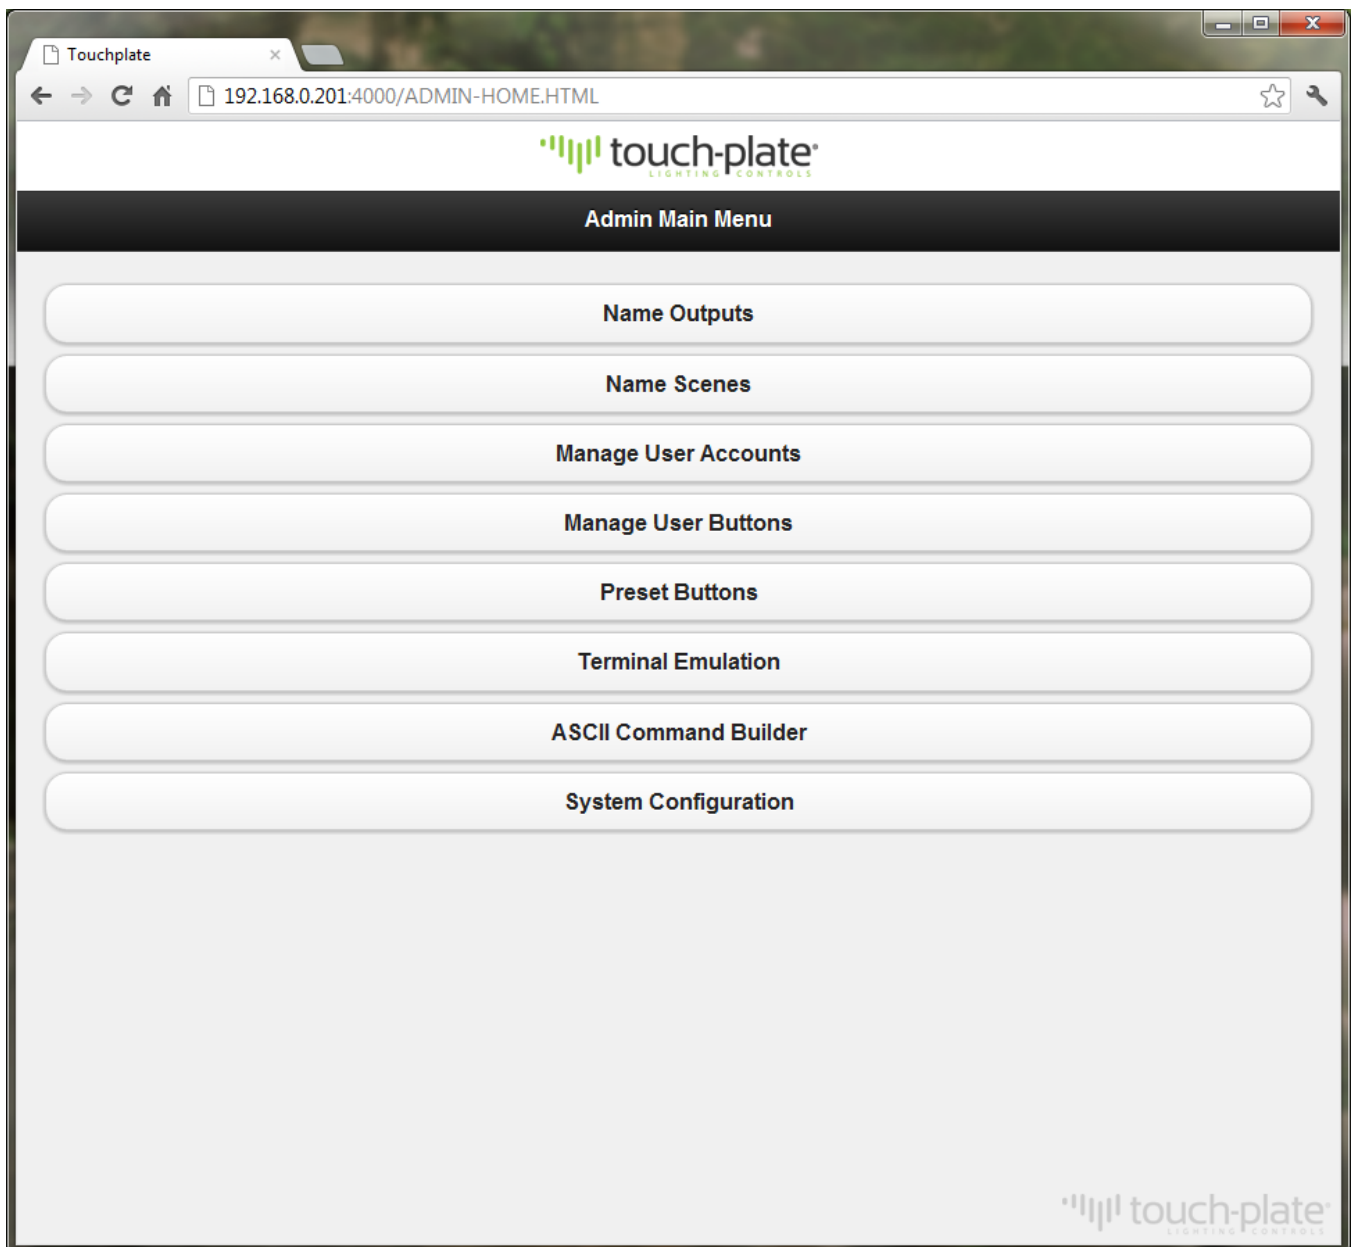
Touchplate

192.168.0.201:4000/ADMIN-HOME.HTML

touch-plate
LIGHTING CONTROLS

Admin Main Menu

Name Outputs

Name Scenes

Manage User Accounts

Manage User Buttons

Preset Buttons

Terminal Emulation

ASCII Command Builder

System Configuration

touch-plate
LIGHTING CONTROLS